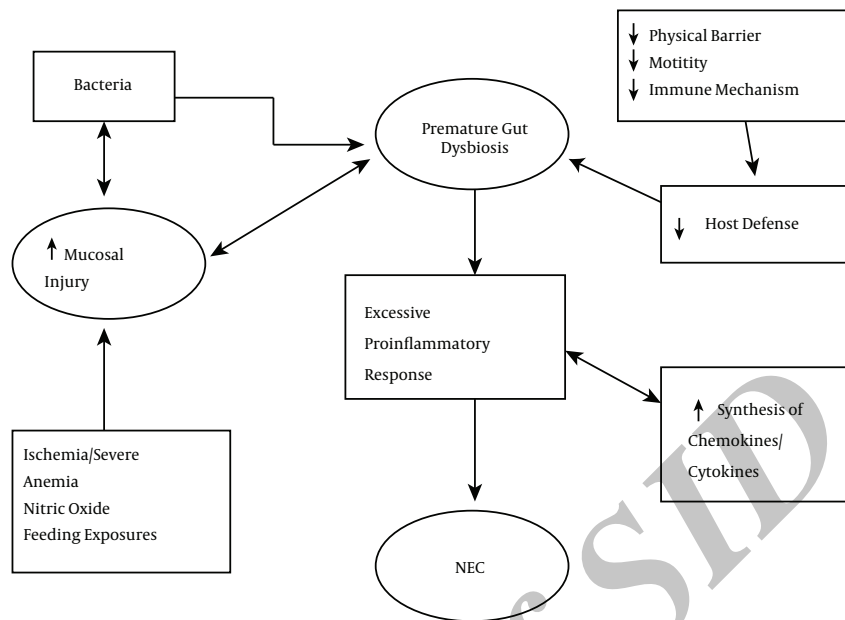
↓ Physical Barrier
↓ Motitity
↓ Immune Mechanism

Bacteria

Premature Gut Dysbiosis

↓ Host Defense

↑ Mucosal Injury

Excessive Proinflammatory Response

↑ Synthesis of Chemokines/ Cytokines

Ischemia/Severe Anemia
Nitric Oxide
Feeding Exposures

NEC

SID